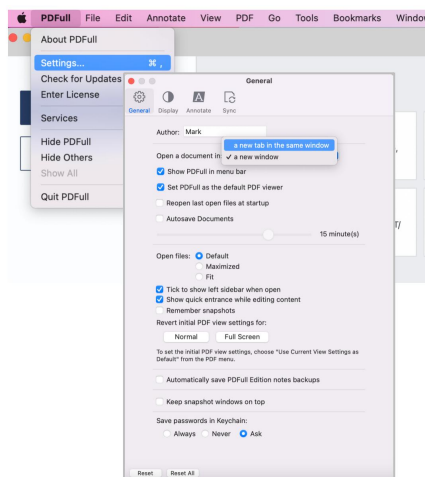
PDFull File Edit Annotate View PDF Go Tools Bookmarks Window

About PDFull

Settings... ⌘ ,
Check for Updates
Enter License

Services

Hide PDFull
Hide Others
Show All

Quit PDFull

General

General Display Annotate Sync

Author: Mark

Open a document in:
a new tab in the same window
✓ a new window

Show PDFull in menu bar
Set PDFull as the default PDF viewer
Reopen last open files at startup
Autosave Documents
15 minute(s)

Open files: Default
Maximized
Fit

Tick to show left sidebar when open
Show quick entrance while editing content
Remember snapshots
Revert initial PDF view settings for:
Normal Full Screen
To set the initial PDF view settings, choose "Use Current View Settings as Default" from the PDF menu.

Automatically save PDFull Edition notes backups

Keep snapshot windows on top

Save passwords in Keychain:
Always Never Ask

Reset Reset All